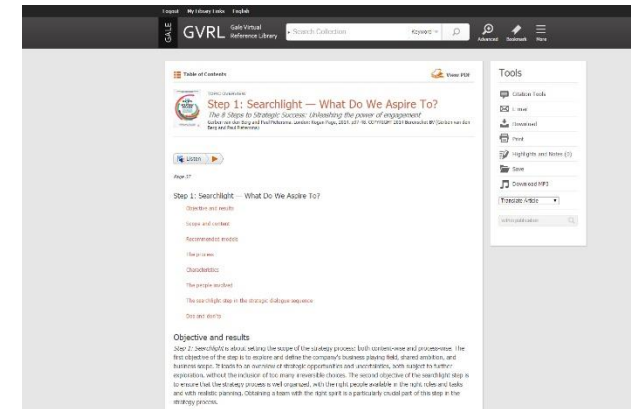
Logout My Library Links English

GALE GVRL Gale Virtual Reference Library

Search Collection Keyword Advanced Bookmark More

Table of Contents View PDF

Step 1: Searchlight — What Do We Aspire To?

The 8 Steps to Strategic Success: Unleashing the power of engagement

Gorbon van den Berg and Paul Pietersma. London: Kogan Page, 2014. p37-46. COPYRIGHT 2014 Berenschot BV (Gordon van den Berg and Paul Pietersma)

Listen

Page 37

Step 1: Searchlight — What Do We Aspire To?

Objective and results

Scope and content

Recommended models

The process

Characteristics

The people involved

The searchlight step in the strategic dialogue sequence

Dos and don'ts

Objective and results

Step 1: Searchlight is about setting the scope of the strategy process: both content-wise and process-wise. The first objective of the step is to explore and define the company's business playing field, shared ambition, and business scope. It leads to an overview of strategic opportunities and uncertainties, both subject to further exploration, without the inclusion of too many irreversible choices. The second objective of the searchlight step is to ensure that the strategy process is well organized, with the right people available in the right roles and tasks and with realistic planning. Obtaining a team with the right spirit is a particularly crucial part of this step in the strategy process.

Tools

Citation Tools

E-mail

Download

Print

Highlights and Notes (0)

Save

Download MP3

Translate Article

Within publication